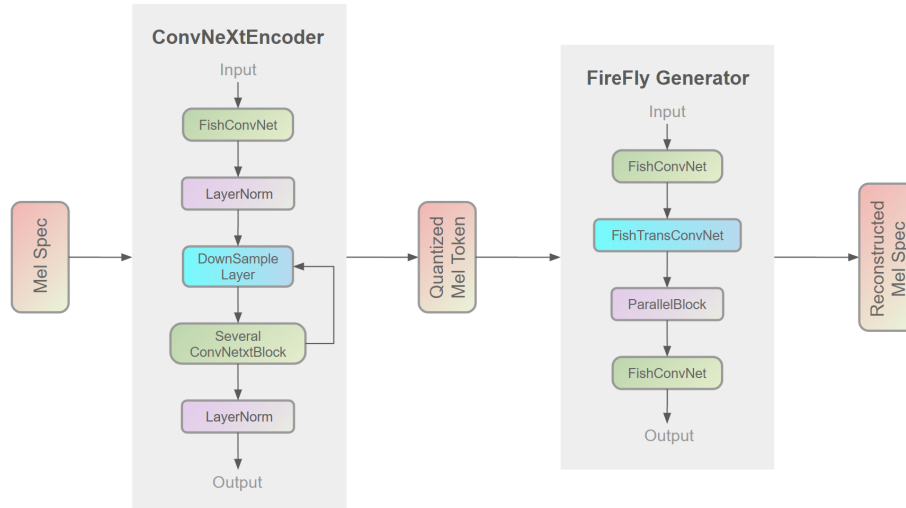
Mel Spec

ConvNeXtEncoder

Input

FishConvNet

LayerNorm

DownSample Layer

Several ConvNetxtBlock

LayerNorm

Output

Quantized Mel Token

FireFly Generator

Input

FishConvNet

FishTransConvNet

ParallelBlock

FishConvNet

Output

Reconstructed Mel Spec